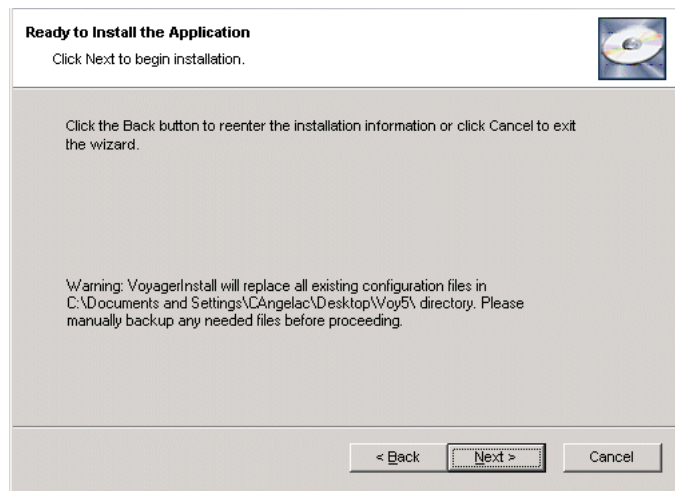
Ready to Install the Application

Click Next to begin installation.

Click the Back button to reenter the installation information or click Cancel to exit the wizard.

Warning: VoyagerInstall will replace all existing configuration files in C:\Documents and Settings\CAngelac\Desktop\Voy5\ directory. Please manually backup any needed files before proceeding.

< Back

Next >

Cancel